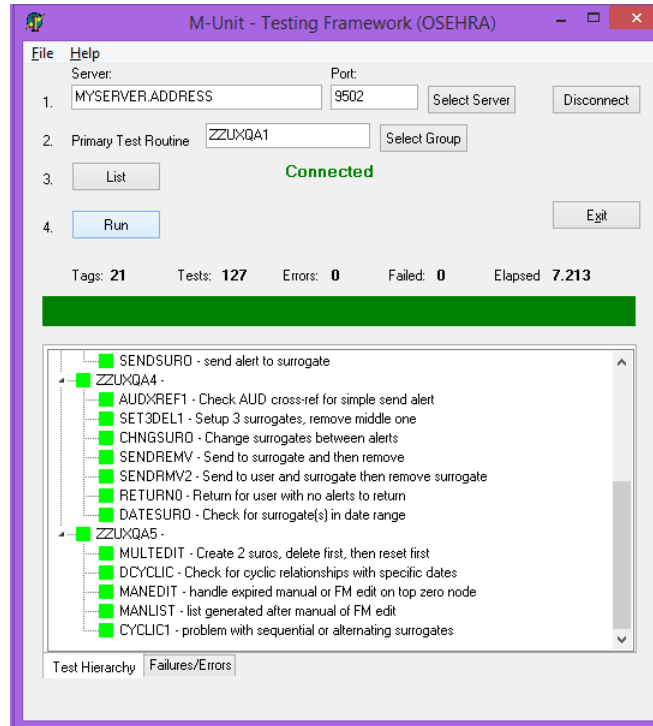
M-Unit - Testing Framework (OSEHRA)

File Help

1. Server: MYSERVER.ADDRESS Port: 9502 Select Server Disconnect

2. Primary Test Routine ZZUXQA1 Select Group

3. List Connected

4. Run Exit

Tags: 21 Tests: 127 Errors: 0 Failed: 0 Elapsed 7.213

SENDSURO - send alert to surrogate
ZZUXQA4 -
AUDXREF1 - Check AUD cross-ref for simple send alert
SET3DEL1 - Setup 3 surrogates, remove middle one
CHNGSURO - Change surrogates between alerts
SENDREMV - Send to surrogate and then remove
SENDRMV2 - Send to user and surrogate then remove surrogate
RETURN0 - Return for user with no alerts to return
DATESURO - Check for surrogate(s) in date range
ZZUXQA5 -
MULTEDIT - Create 2 suros, delete first, then reset first
DCYCLIC - Check for cyclic relationships with specific dates
MANEDIT - handle expired manual or FM edit on top zero node
MANLIST - list generated after manual of FM edit
CYCLIC1 - problem with sequential or alternating surrogates

Test Hierarchy Failures/Errors